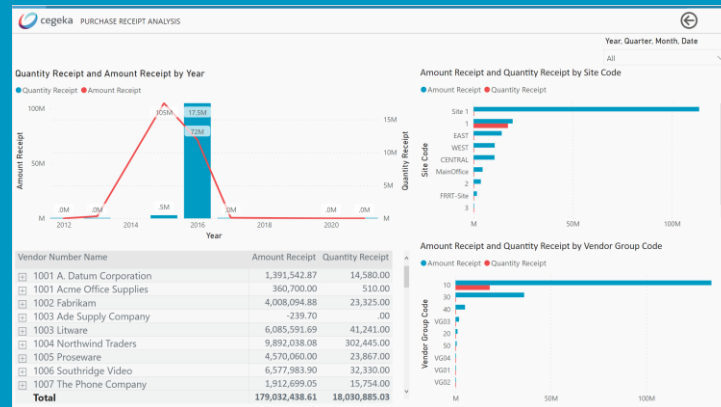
cegeka PURCHASE RECEIPT ANALYSIS

Year, Quarter, Month, Date

All

Quantity Receipt and Amount Receipt by Year

● Quantity Receipt ● Amount Receipt

100M

50M

M

15M

10M

5M

M

Amount Receipt

Quantity Receipt

105M

17.5M

72M

.0M

.0M

.5M

.0M

.0M

.0M

2012

2014

2016

2018

2020

Year

Amount Receipt and Quantity Receipt by Site Code

● Amount Receipt ● Quantity Receipt

Site 1

1

EAST

WEST

CENTRAL

MainOffice

2

FRRT-Site

3

Site Code

M

50M

100M

Amount Receipt and Quantity Receipt by Vendor Group Code

● Amount Receipt ● Quantity Receipt

10

30

40

VG03

20

VG04

VG01

VG02

Vendor Group Code

M

50M

100M

| Vendor Number Name | Amount Receipt | Quantity Receipt |
|---|---|---|
| 1001 A. Datum Corporation | 1,391,542.87 | 14,580.00 |
| 1001 Acme Office Supplies | 360,700.00 | 510.00 |
| 1002 Fabrikam | 4,008,094.88 | 23,325.00 |
| 1003 Ade Supply Company | -239.70 | .00 |
| 1003 Litware | 6,085,591.69 | 41,241.00 |
| 1004 Northwind Traders | 9,892,038.08 | 302,445.00 |
| 1005 Proseware | 4,570,060.00 | 23,867.00 |
| 1006 Southridge Video | 6,577,983.90 | 32,330.00 |
| 1007 The Phone Company | 1,912,699.05 | 15,754.00 |
| Total | 179,032,438.61 | 18,030,885.03 |